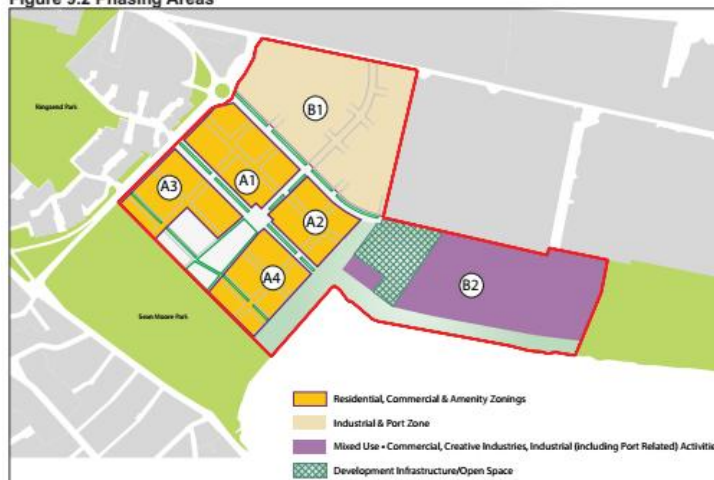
Figure 3.2 Phasing Areas

Ringsend Park

B1

A1

A3

A2

A4

B2

Sean Moore Park

Residential, Commercial & Amenity Zonings

Industrial & Port Zone

Mixed Use • Commercial, Creative Industries, Industrial (including Port Related) Activiti

Development Infrastructure/Open Space